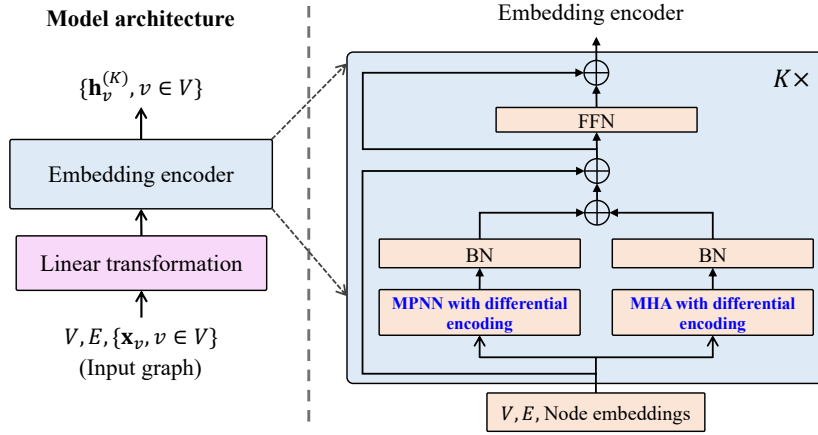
Model architecture

$\{\mathbf{h}_v^{(K)}, v \in V\}$

Embedding encoder

Linear transformation

$V, E, \{\mathbf{x}_v, v \in V\}$
(Input graph)

Embedding encoder

$K\times$

FFN

BN

BN

MPNN with differential encoding

MHA with differential encoding

$V, E$, Node embeddings